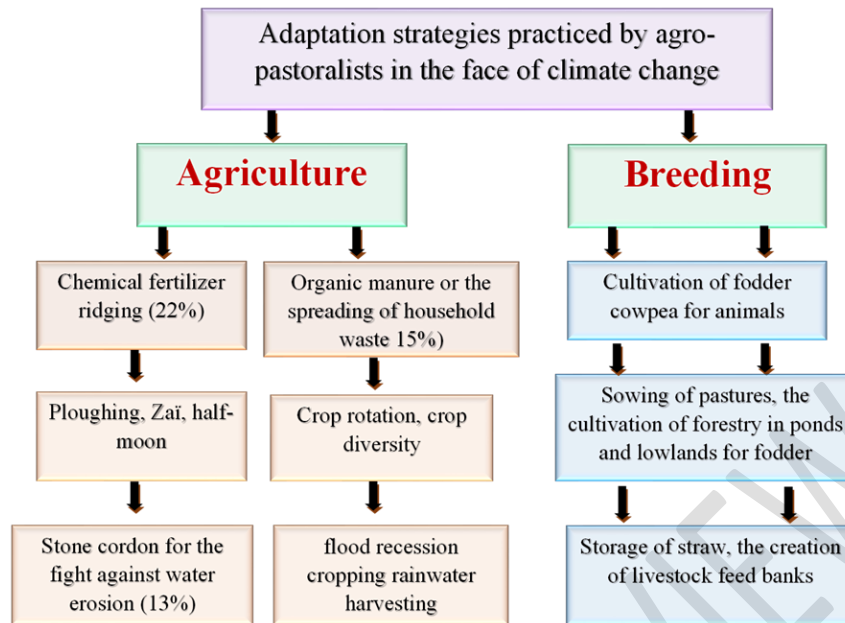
Adaptation strategies practiced by agro-pastoralists in the face of climate change

Agriculture

Breeding

Chemical fertilizer ridging (22%)

Organic manure or the spreading of household waste 15%)

Cultivation of fodder cowpea for animals

Ploughing, Zaï, half-moon

Crop rotation, crop diversity

Sowing of pastures, the cultivation of forestry in ponds and lowlands for fodder

Stone cordon for the fight against water erosion (13%)

flood recession cropping rainwater harvesting

Storage of straw, the creation of livestock feed banks